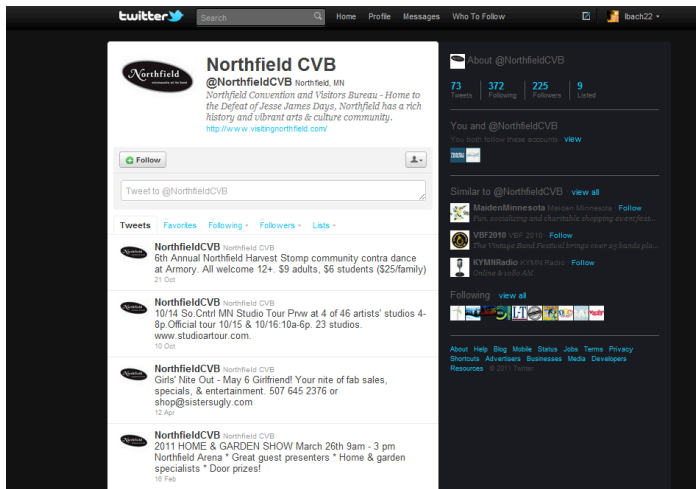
twitter Search Home Profile Messages Who To Follow lbach22

Northfield

Northfield CVB
@NorthfieldCVB Northfield, MN
Northfield Convention and Visitors Bureau - Home to the Defeat of Jesse James Days, Northfield has a rich history and vibrant arts & culture community.
http://www.visitingnorthfield.com/

Follow

Tweet to @NorthfieldCVB

Tweets Favorites Following Followers Lists

NorthfieldCVB Northfield CVB
6th Annual Northfield Harvest Stomp community contra dance at Armory. All welcome 12+. $9 adults, $6 students ($25/family)
21 Oct

NorthfieldCVB Northfield CVB
10/14 So.Cntrl MN Studio Tour Prvw at 4 of 46 artists' studios 4-8p.Official tour 10/15 & 10/16:10a-6p. 23 studios. www.studioartour.com.
10 Oct

NorthfieldCVB Northfield CVB
Girls' Nite Out - May 6 Girlfriend! Your nite of fab sales, specials, & entertainment. 507 645 2376 or shop@sistersugly.com
12 Apr

NorthfieldCVB Northfield CVB
2011 HOME & GARDEN SHOW March 26th 9am - 3 pm Northfield Arena * Great guest presenters * Home & garden specialists * Door prizes!
16 Feb

About @NorthfieldCVB

73 Tweets 372 Following 225 Followers 9 Listed

You and @NorthfieldCVB
You both follow these accounts · view

Similar to @NorthfieldCVB · view all
MaidenMinnesota Maiden Minnesota · Follow
Fun, socializing and charitable shopping event/fest...
VBF2010 VBF 2010 · Follow
The Vintage Band Festival brings over 45 bands pla...
KYMNRadio KYMN Radio · Follow
Online & 1080 AM

Following · view all

About Help Blog Mobile Status Jobs Terms Privacy Shortcuts Advertisers Businesses Media Developers Resources © 2011 Twitter